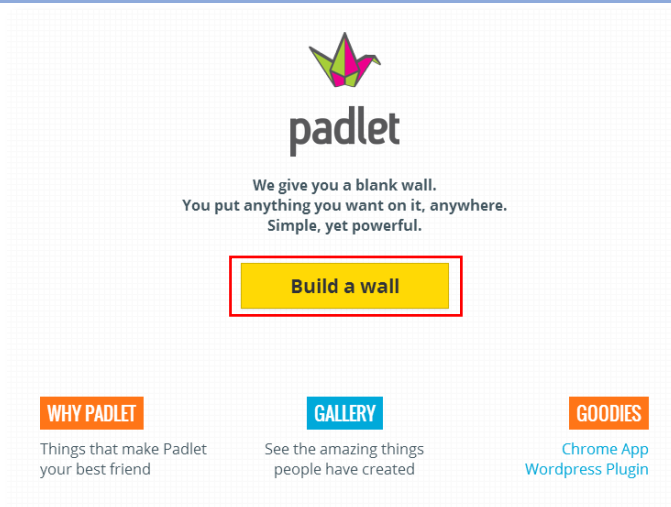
padlet

We give you a blank wall.
You put anything you want on it, anywhere.
Simple, yet powerful.

Build a wall

WHY PADLET
Things that make Padlet your best friend

GALLERY
See the amazing things people have created

GOODIES
Chrome App
Wordpress Plugin